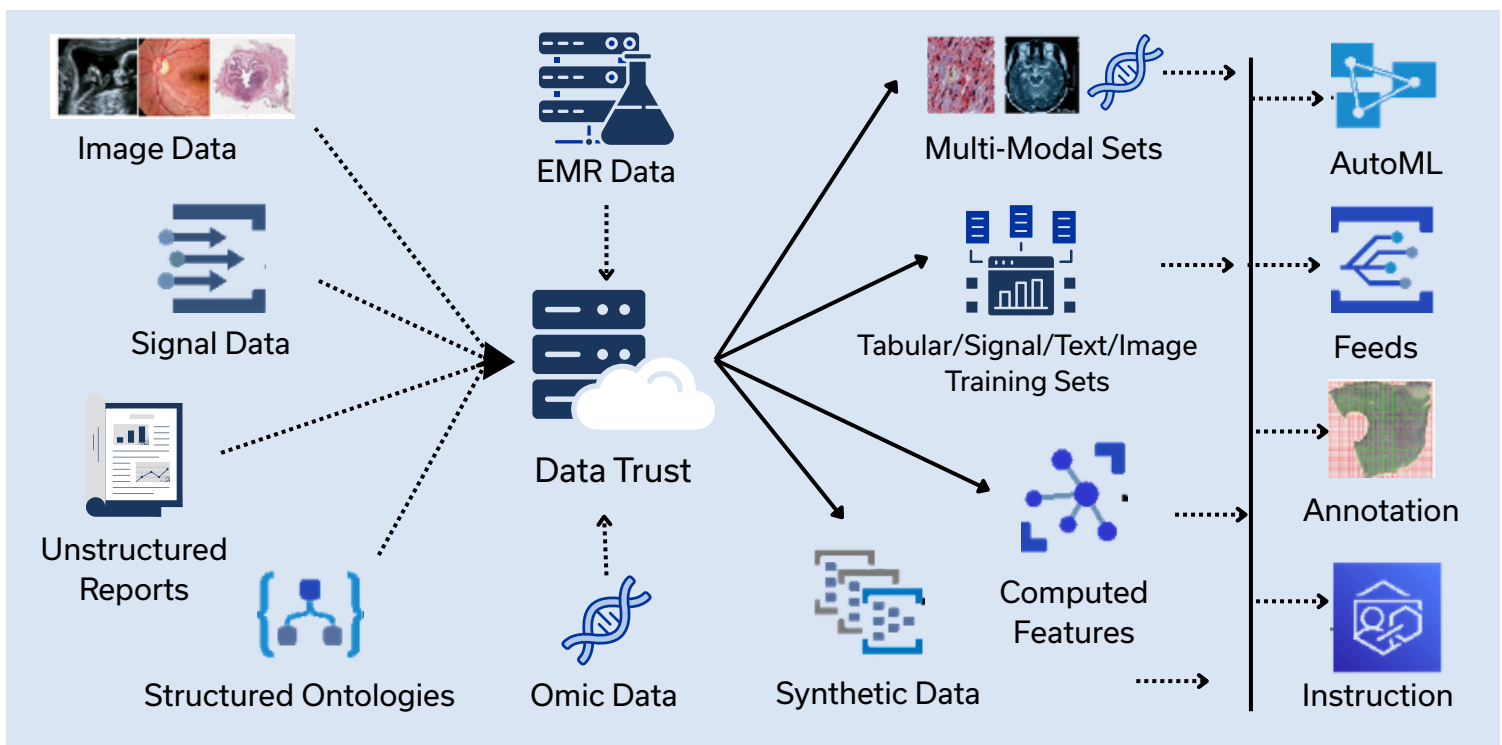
Image Data

Signal Data

Unstructured Reports

Structured Ontologies

EMR Data

Data Trust

Omic Data

Multi-Modal Sets

Tabular/Signal/Text/Image Training Sets

Computed Features

Synthetic Data

AutoML

Feeds

Annotation

Instruction